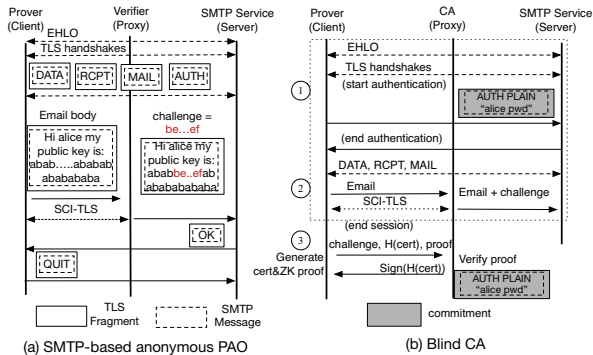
Prover (Client)
Verifier (Proxy)
SMTP Service (Server)
EHLO
TLS handshakes
DATA
RCPT
MAIL
AUTH
Email body
challenge = be...ef
Hi alice my public key is: abab.....ababab abababababa
Hi alice my public key is: ababbe..efab abababababa
SCI-TLS
OK
QUIT
TLS Fragment
SMTP Message
(a) SMTP-based anonymous PAO

Prover (Client)
CA (Proxy)
SMTP Service (Server)
EHLO
TLS handshakes
1
(start authentication)
AUTH PLAIN "alice pwd"
(end authentication)
DATA, RCPT, MAIL
2
Email
Email + challenge
SCI-TLS
(end session)
3
Generate cert&ZK proof
challenge, H(cert), proof
Verify proof
Sign(H(cert))
AUTH PLAIN "alice pwd"
commitment
(b) Blind CA